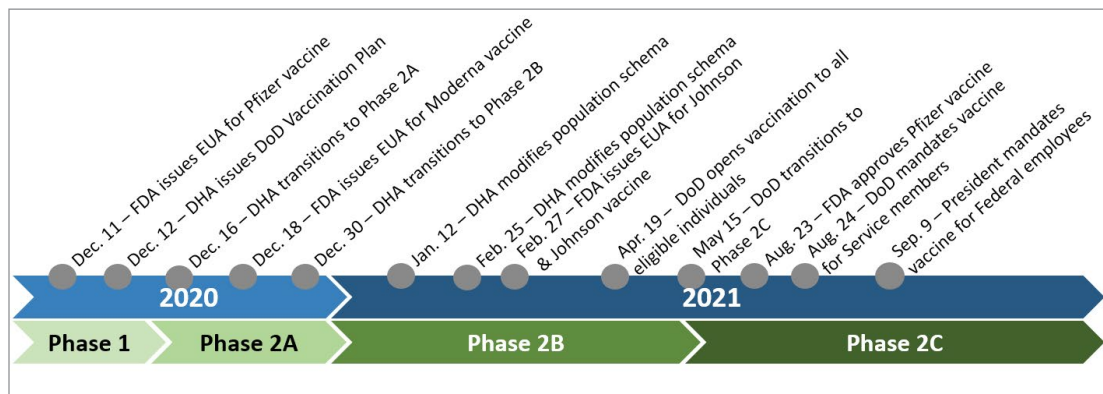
Dec. 11 – FDA issues EUA for Pfizer vaccine
Dec. 12 – DHA issues DoD Vaccination Plan
Dec. 16 – DHA transitions to Phase 2A
Dec. 18 – FDA issues EUA for Moderna vaccine
Dec. 30 – DHA transitions to Phase 2B
Jan. 12 – DHA modifies population schema
Feb. 25 – DHA modifies population schema
Feb. 27 – FDA issues EUA for Johnson & Johnson vaccine
Apr. 19 – DoD opens vaccination to all eligible individuals
May 15 – DoD transitions to Phase 2C
Aug. 23 – FDA approves Pfizer vaccine
Aug. 24 – DoD mandates vaccine for Service members
Sep. 9 – President mandates vaccine for Federal employees

2020
2021

Phase 1
Phase 2A
Phase 2B
Phase 2C